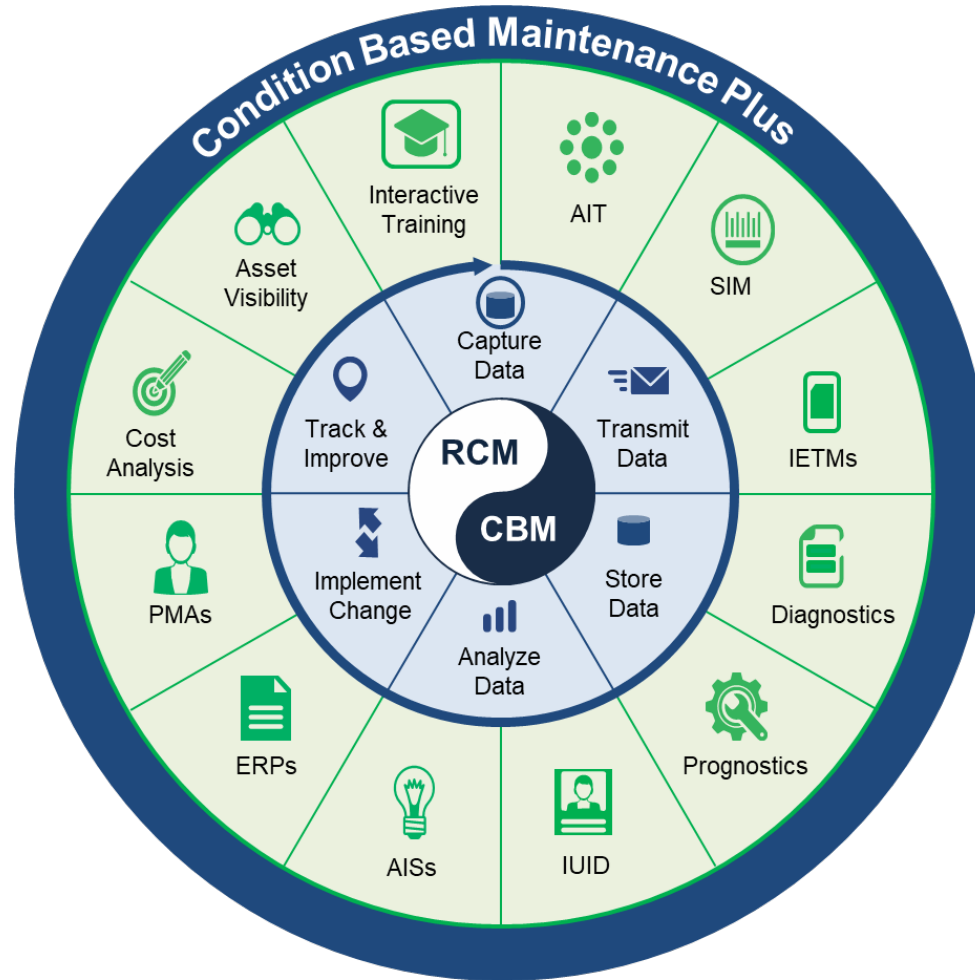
Condition Based Maintenance Plus

Interactive Training

AIT

SIM

IETMs

Diagnostics

Prognostics

IUID

AISs

ERPs

PMAs

Cost Analysis

Asset Visibility

Capture Data

Transmit Data

Store Data

Analyze Data

Implement Change

Track & Improve

RCM

CBM